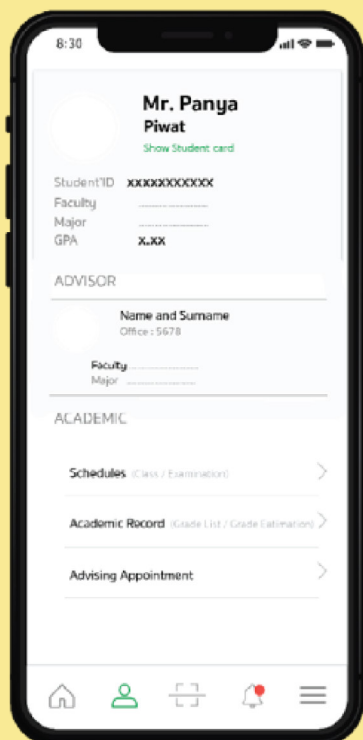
8:30

Mr. Panya
Piwat
Show Student card

Student'ID XXXXXXXXXXX
Faculty ..........................
Major ..........................
GPA X.XX

ADVISOR

Name and Surname
Office : 5678

Faculty ..........................
Major ..........................

ACADEMIC

Schedules (Class / Examination)

Academic Record (Grade List / Grade Estimation)

Advising Appointment